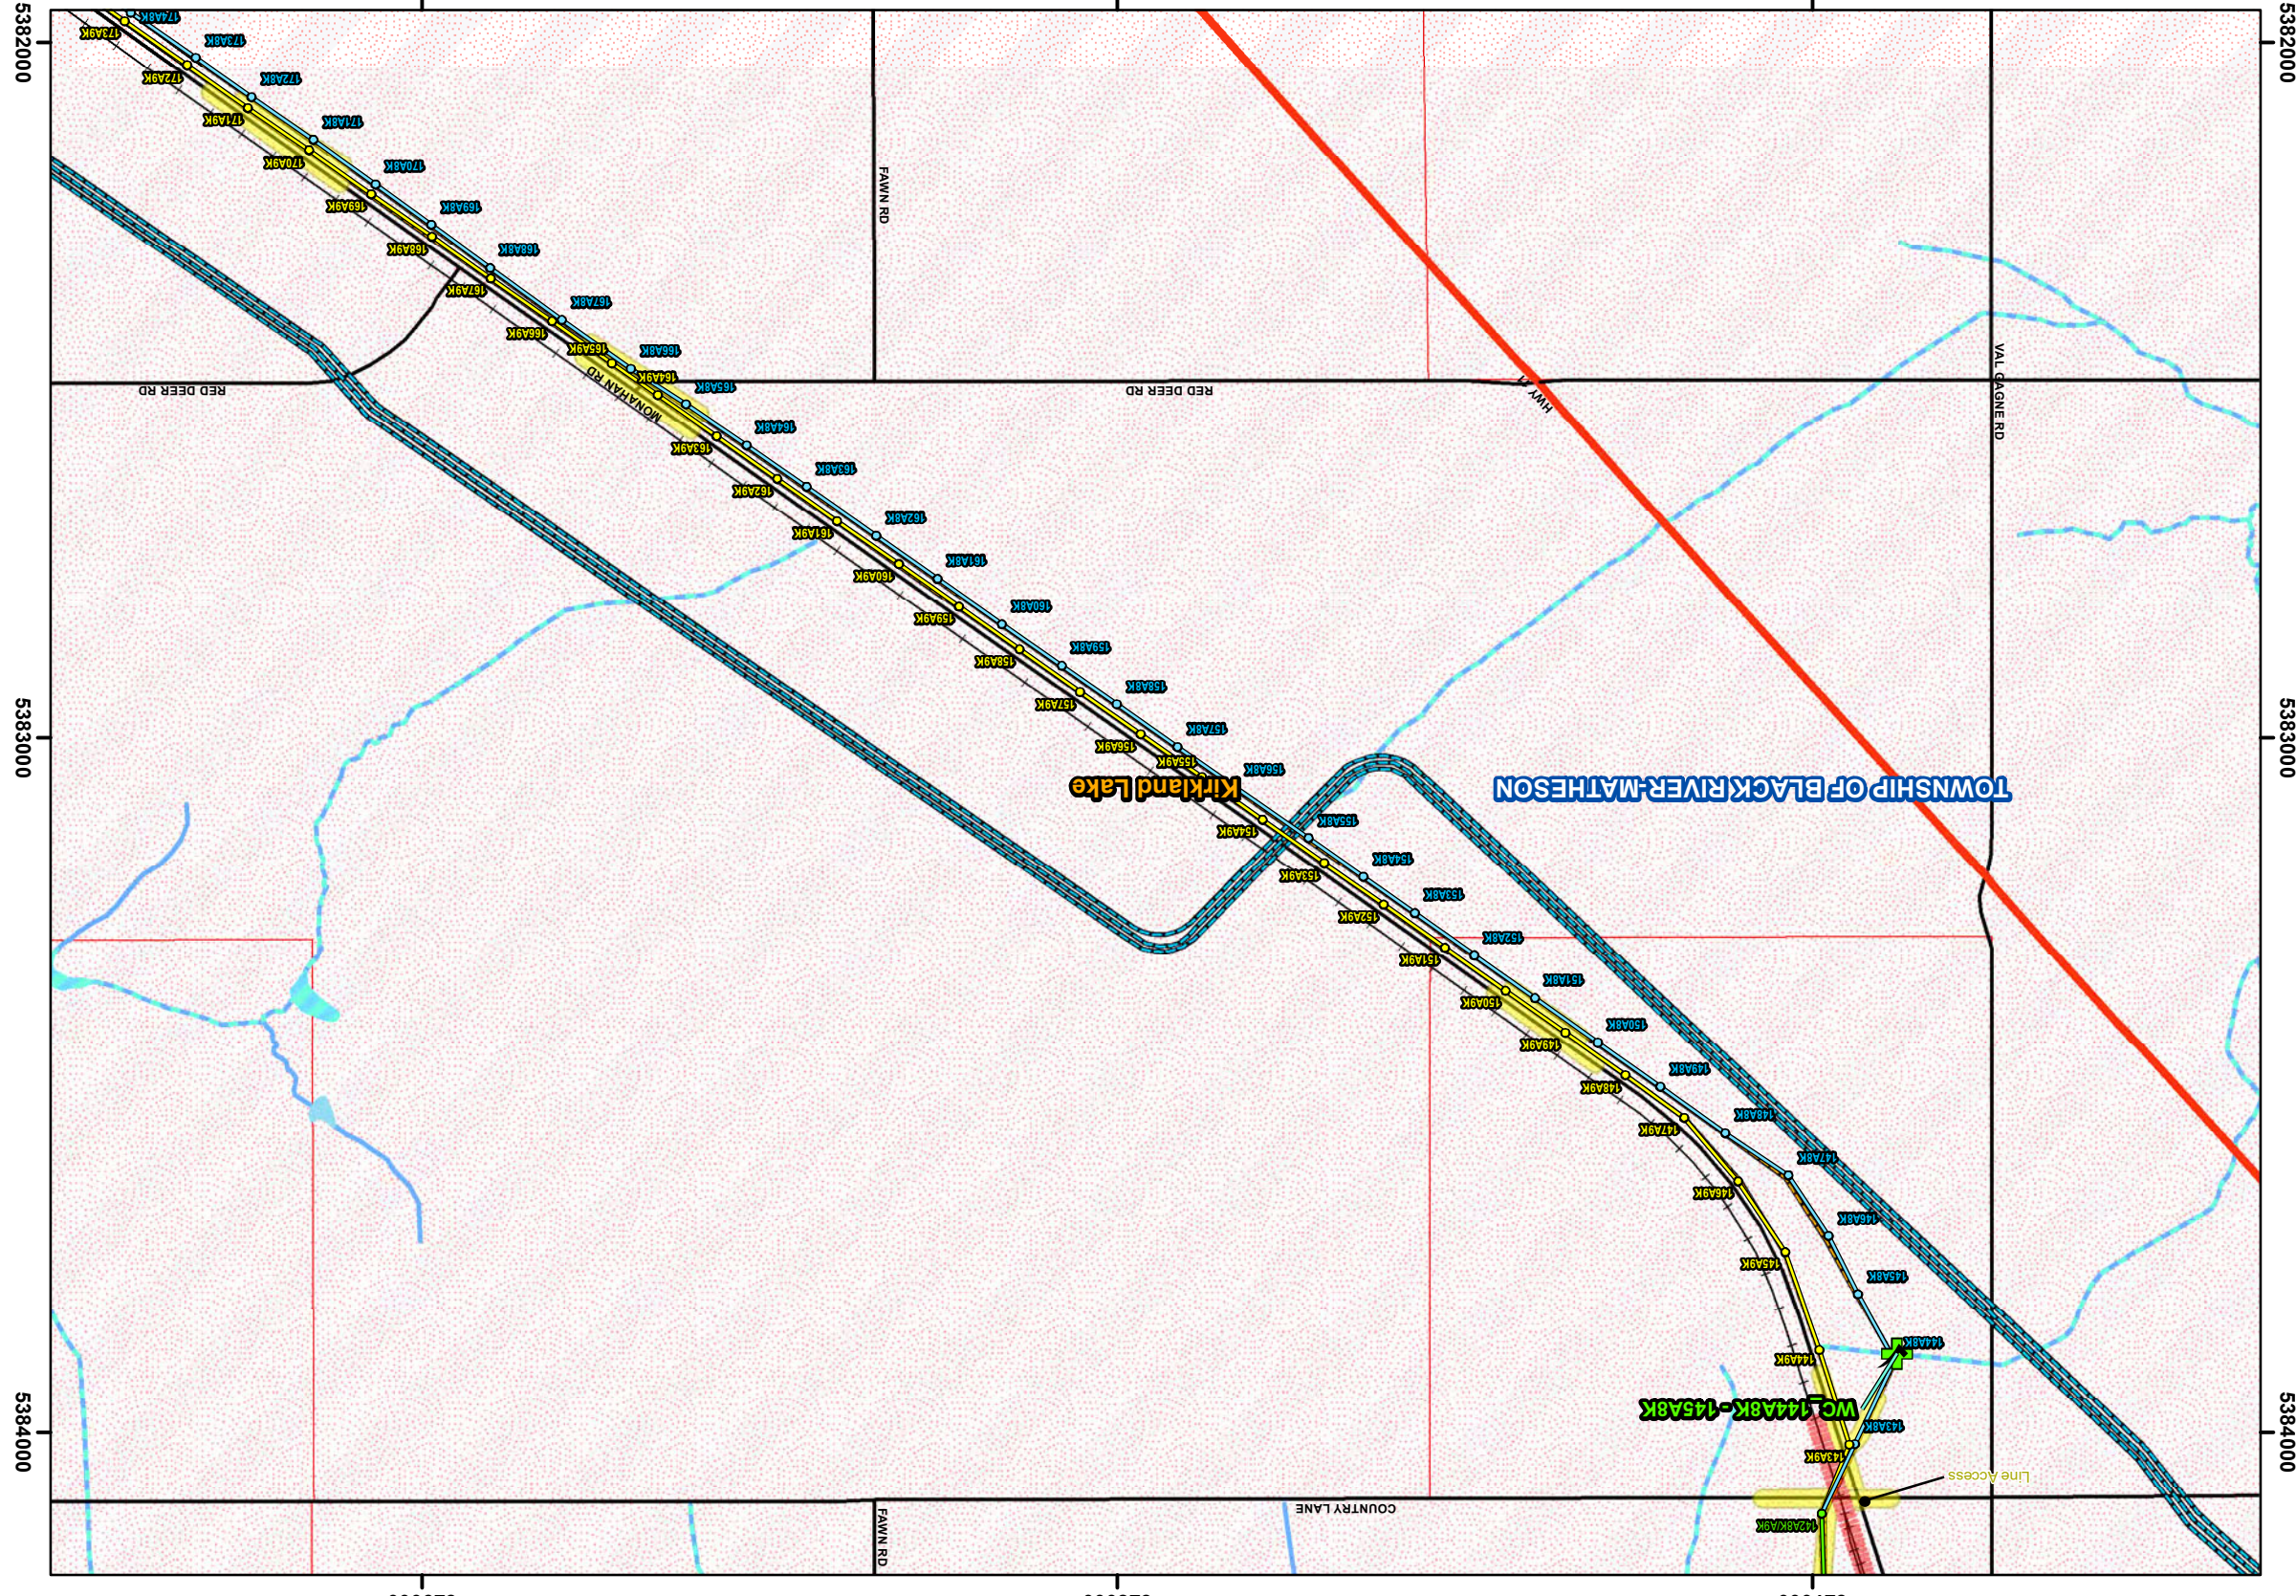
5382000
5383000
5384000
5382000
5383000
5384000
FAWN RD
FAWN RD
RED DEER RD
RED DEER RD
MONAHAN RD
HWY 11
VAL GAGNE RD
COUNTRY LANE
Kirkland Lake
TOWNSHIP OF BLACK RIVER-MATHESON
WC_144A8K - 145A8K
Line Access
173A8K
172A8K
172A9K
171A8K
171A9K
170A8K
170A9K
169A8K
169A9K
168A8K
168A9K
167A8K
167A9K
166A8K
166A9K
165A8K
165A9K
164A8K
164A9K
163A8K
163A9K
162A8K
162A9K
161A8K
161A9K
160A8K
160A9K
159A8K
159A9K
158A8K
158A9K
157A8K
157A9K
156A8K
156A9K
155A8K
155A9K
154A8K
154A9K
153A8K
153A9K
152A8K
152A9K
151A8K
151A9K
150A8K
150A9K
149A8K
149A9K
148A8K
148A9K
147A8K
147A9K
146A8K
146A9K
145A8K
145A9K
144A8K
144A9K
143A8K
143A9K
142A8K
142A9K